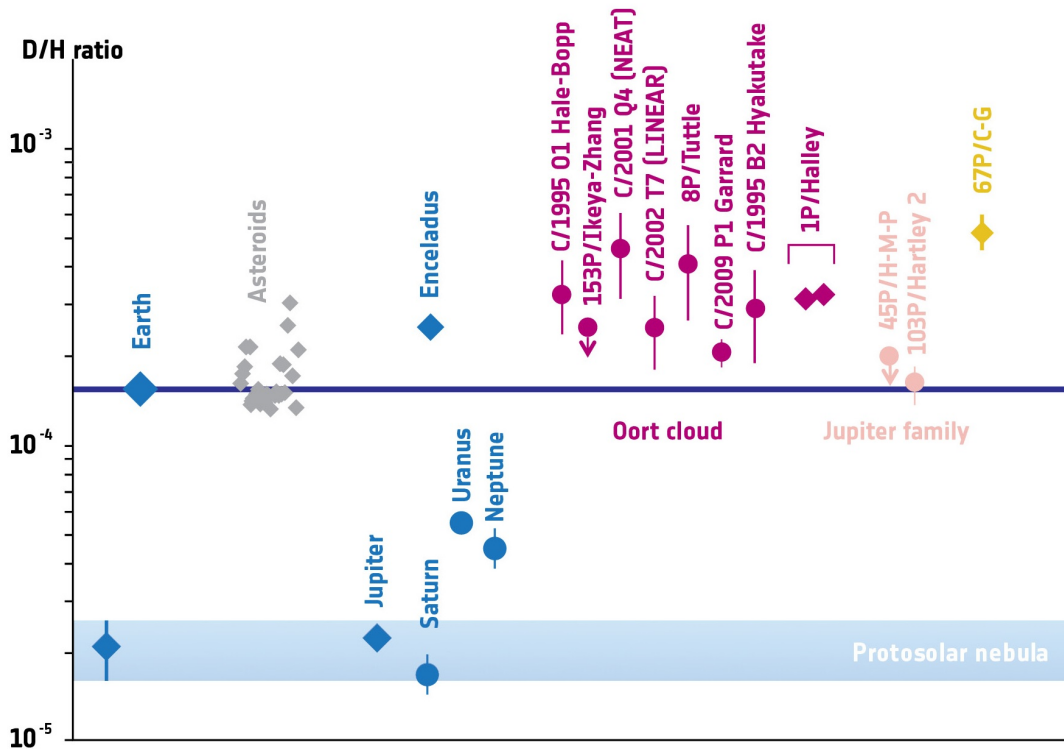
D/H ratio

$10^{-3}$

$10^{-4}$

$10^{-5}$

Earth

Asteroids

Enceladus

Jupiter

Saturn

Uranus

Neptune

C/1995 O1 Hale-Bopp

153P/Ikeya-Zhang

C/2001 Q4 (NEAT)

C/2002 T7 (LINEAR)

8P/Tuttle

C/2009 P1 Garrard

C/1995 B2 Hyakutake

1P/Halley

45P/H-M-P

103P/Hartley 2

67P/C-G

Oort cloud

Jupiter family

Protosolar nebula